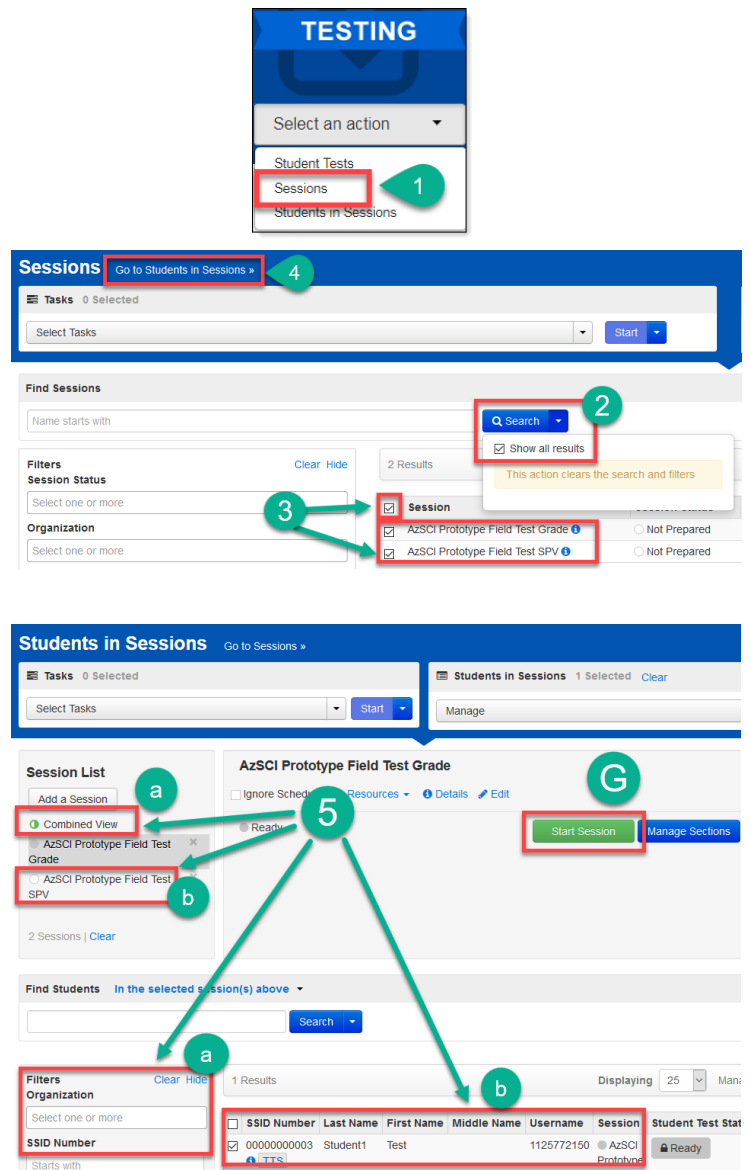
TESTING

Select an action

Student Tests
Sessions
Students in Sessions

1

Sessions Go to Students in Sessions »

4

Tasks 0 Selected

Select Tasks

Start

Find Sessions

Name starts with

Search

2

Show all results

This action clears the search and filters

Filters Clear Hide

Session Status

Select one or more

Organization

Select one or more

2 Results

3

| | Session | Session Status |
|---|---|---|
| ☑ | AzSCI Prototype Field Test Grade | Not Prepared |
| ☑ | AzSCI Prototype Field Test SPV | Not Prepared |

Students in Sessions Go to Sessions »

Tasks 0 Selected

Select Tasks

Start

Students in Sessions 1 Selected Clear

Manage

Session List

Add a Session

a

Combined View

AzSCI Prototype Field Test Grade

AzSCI Prototype Field Test SPV

b

2 Sessions | Clear

AzSCI Prototype Field Test Grade

Ignore Sched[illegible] Resources Details Edit

Ready

5

G

Start Session

Manage Sections

Find Students In the selected session(s) above

Search

a

Filters Clear Hide

Organization

Select one or more

SSID Number

Starts with

1 Results

Displaying 25 Mana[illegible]

b

| | SSID Number | Last Name | First Name | Middle Name | Username | Session | Student Test Stat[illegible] |
|---|---|---|---|---|---|---|---|
| ☑ | 00000000003 TTS | Student1 | Test | | 1125772150 | AzSCI Prototype | Ready |